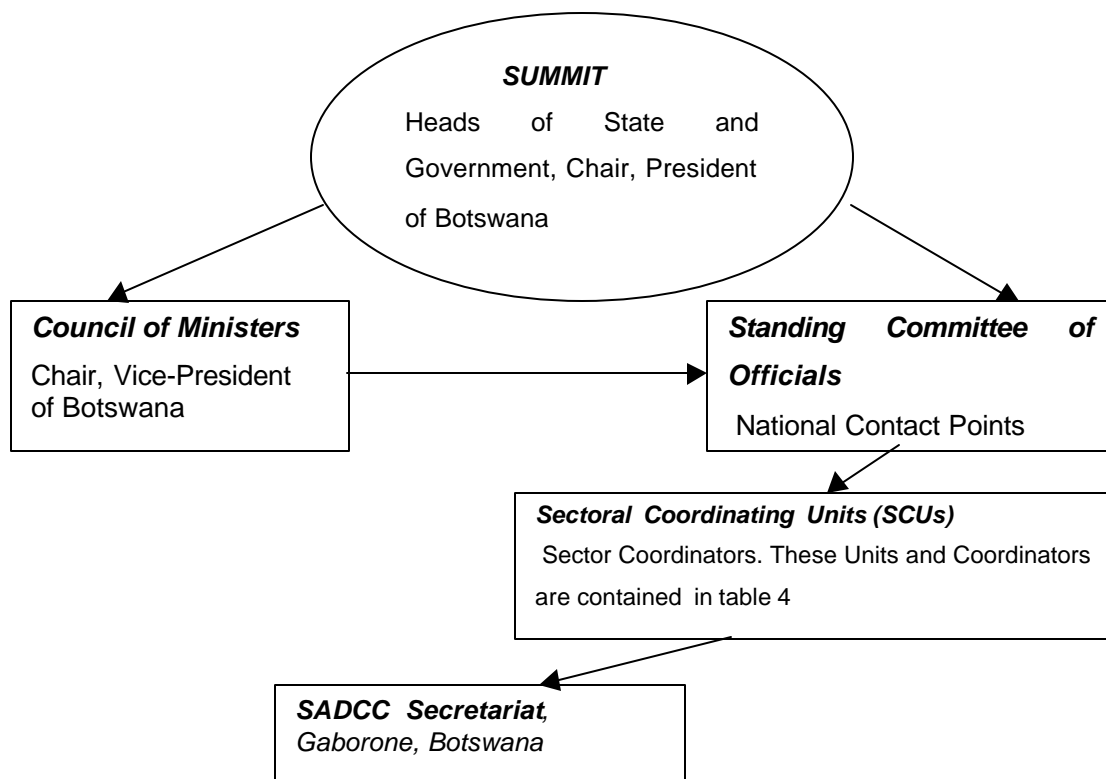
SUMMIT
Heads of State and Government, Chair, President of Botswana

Council of Ministers
Chair, Vice-President of Botswana

Standing Committee of Officials
National Contact Points

Sectoral Coordinating Units (SCUs)
Sector Coordinators. These Units and Coordinators are contained in table 4

SADCC Secretariat, Gaborone, Botswana